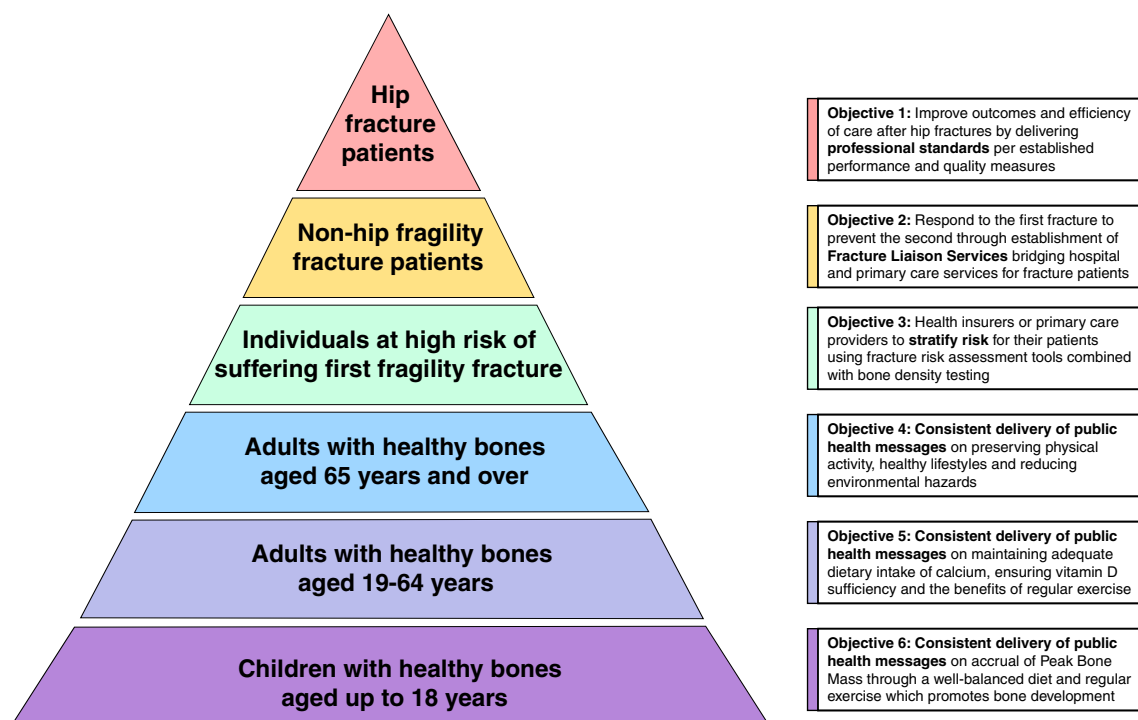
Hip fracture patients

Non-hip fragility fracture patients

Individuals at high risk of suffering first fragility fracture

Adults with healthy bones aged 65 years and over

Adults with healthy bones aged 19-64 years

Children with healthy bones aged up to 18 years

**Objective 1:** Improve outcomes and efficiency of care after hip fractures by delivering **professional standards** per established performance and quality measures

**Objective 2:** Respond to the first fracture to prevent the second through establishment of **Fracture Liaison Services** bridging hospital and primary care services for fracture patients

**Objective 3:** Health insurers or primary care providers to **stratify risk** for their patients using fracture risk assessment tools combined with bone density testing

**Objective 4: Consistent delivery of public health messages** on preserving physical activity, healthy lifestyles and reducing environmental hazards

**Objective 5: Consistent delivery of public health messages** on maintaining adequate dietary intake of calcium, ensuring vitamin D sufficiency and the benefits of regular exercise

**Objective 6: Consistent delivery of public health messages** on accrual of Peak Bone Mass through a well-balanced diet and regular exercise which promotes bone development